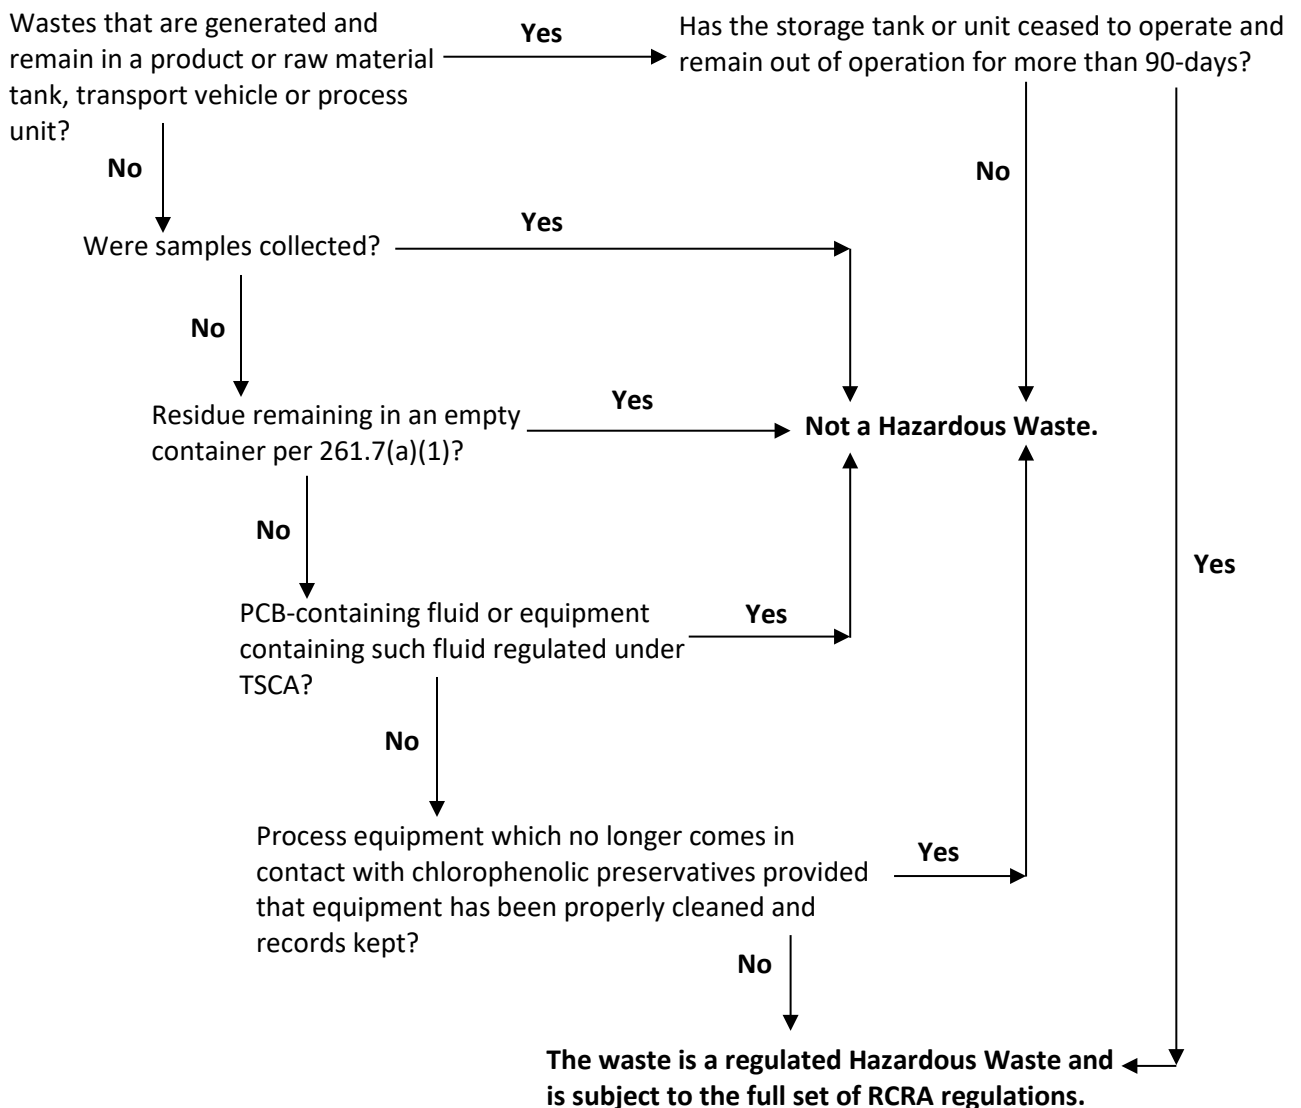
Wastes that are generated and remain in a product or raw material tank, transport vehicle or process unit?

Yes

Has the storage tank or unit ceased to operate and remain out of operation for more than 90-days?

No

No

Yes

Were samples collected?

No

Yes

Residue remaining in an empty container per 261.7(a)(1)?

Not a Hazardous Waste.

No

Yes

Yes

PCB-containing fluid or equipment containing such fluid regulated under TSCA?

No

Yes

Process equipment which no longer comes in contact with chlorophenolic preservatives provided that equipment has been properly cleaned and records kept?

No

**The waste is a regulated Hazardous Waste and is subject to the full set of RCRA regulations.**